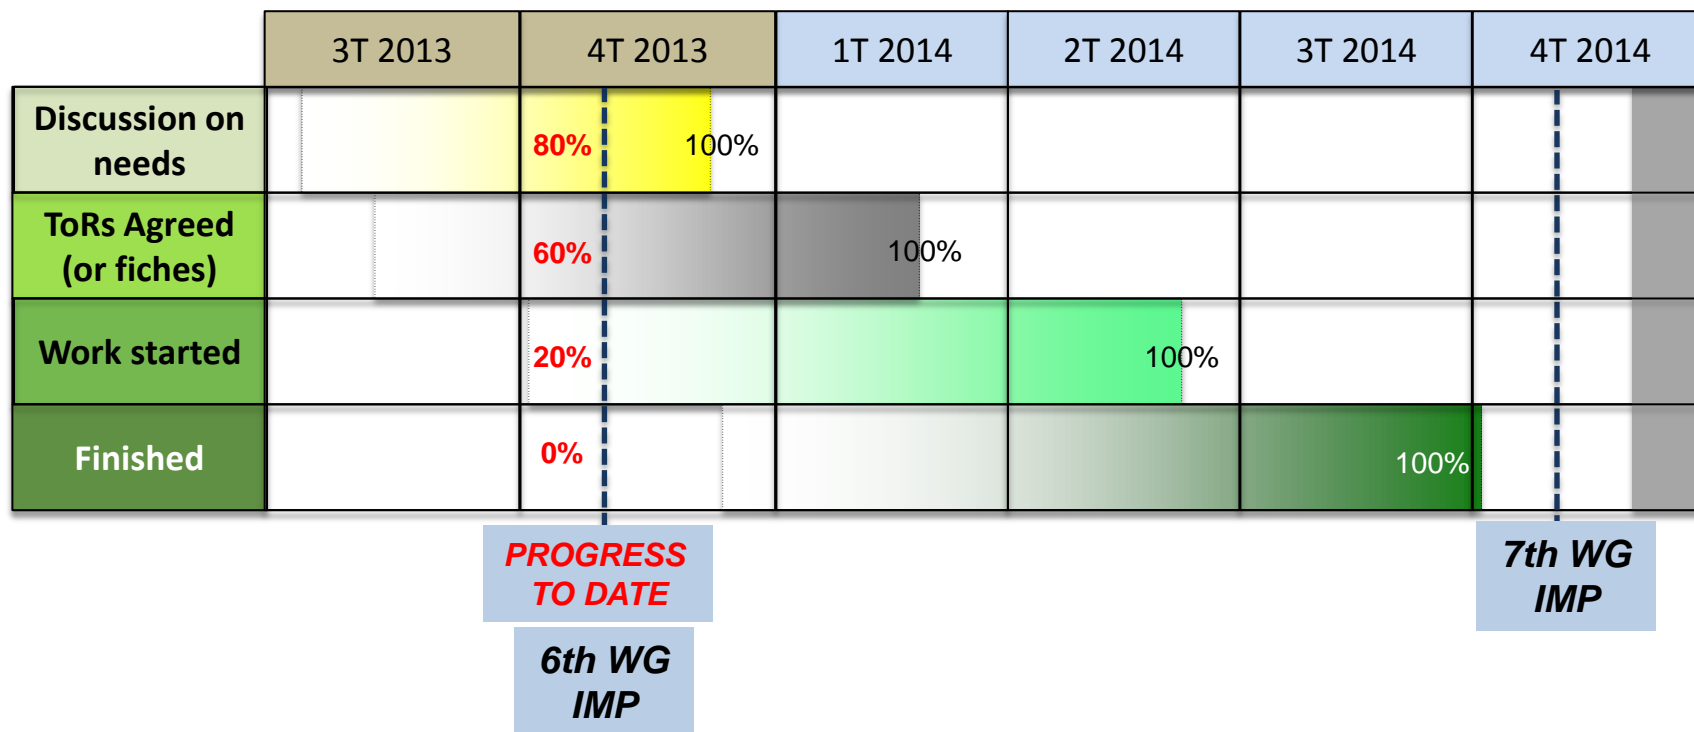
|  | 3T 2013 | 4T 2013 | 1T 2014 | 2T 2014 | 3T 2014 | 4T 2014 |
|---|---|---|---|---|---|---|
| Discussion on needs |  | 80% 100% |  |  |  |  |
| ToRs Agreed (or fiches) |  | 60% | 100% |  |  |  |
| Work started |  | 20% |  | 100% |  |  |
| Finished |  | 0% |  |  | 100% |  |

PROGRESS TO DATE

6th WG IMP

7th WG IMP